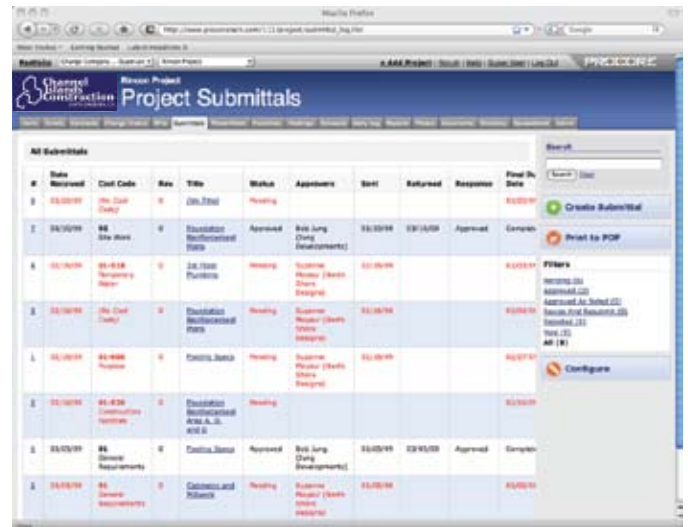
Mozilla Firefox

Channel Islands Construction

Rincon Project

Project Submittals

All Submittals

| # | Date Received | Cost Code | Rev | Title | Status | Approvers | Sent | Returned | Response | Final Due Date |
|---|---|---|---|---|---|---|---|---|---|---|
| 8 | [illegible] | (No Cost Code) | 0 | (No Title) | Pending | | | | | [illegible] |
| 7 | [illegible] | 02 Site Work | 0 | Foundation Reinforcement Plans | Approved | Bob Jung (Jung Developments) | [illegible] | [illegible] | Approved | Complete |
| 6 | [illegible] | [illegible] Temporary Water | 0 | 1st Floor Plumbing | Pending | Suzanne Mouzur (South Shore Designs) | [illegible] | | | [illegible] |
| 5 | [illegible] | (No Cost Code) | 0 | Foundation Reinforcement Plans | Pending | Suzanne Mouzur (South Shore Designs) | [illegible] | | | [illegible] |
| 1 | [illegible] | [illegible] Purpose | 0 | Footing Specs | Pending | Suzanne Mouzur (South Shore Designs) | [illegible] | | | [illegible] |
| 2 | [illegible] | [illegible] Construction Facilities | 0 | Foundation Reinforcement Area A, B, and C | Pending | | | | | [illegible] |
| 1 | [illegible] | 01 General Requirements | 0 | Footing Specs | Approved | Bob Jung (Jung Developments) | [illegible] | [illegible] | Approved | Complete |
| 3 | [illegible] | 01 General Requirements | 0 | Cabinets and Millwork | Pending | Suzanne Mouzur (South Shore Designs) | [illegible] | | | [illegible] |

Search
Search Clear

Create Submittal

Print to PDF

Filters
Pending (6)
Approved (2)
Approved As Noted (0)
Revise And Resubmit (0)
Rejected (0)
Void (0)
All (8)

Configure